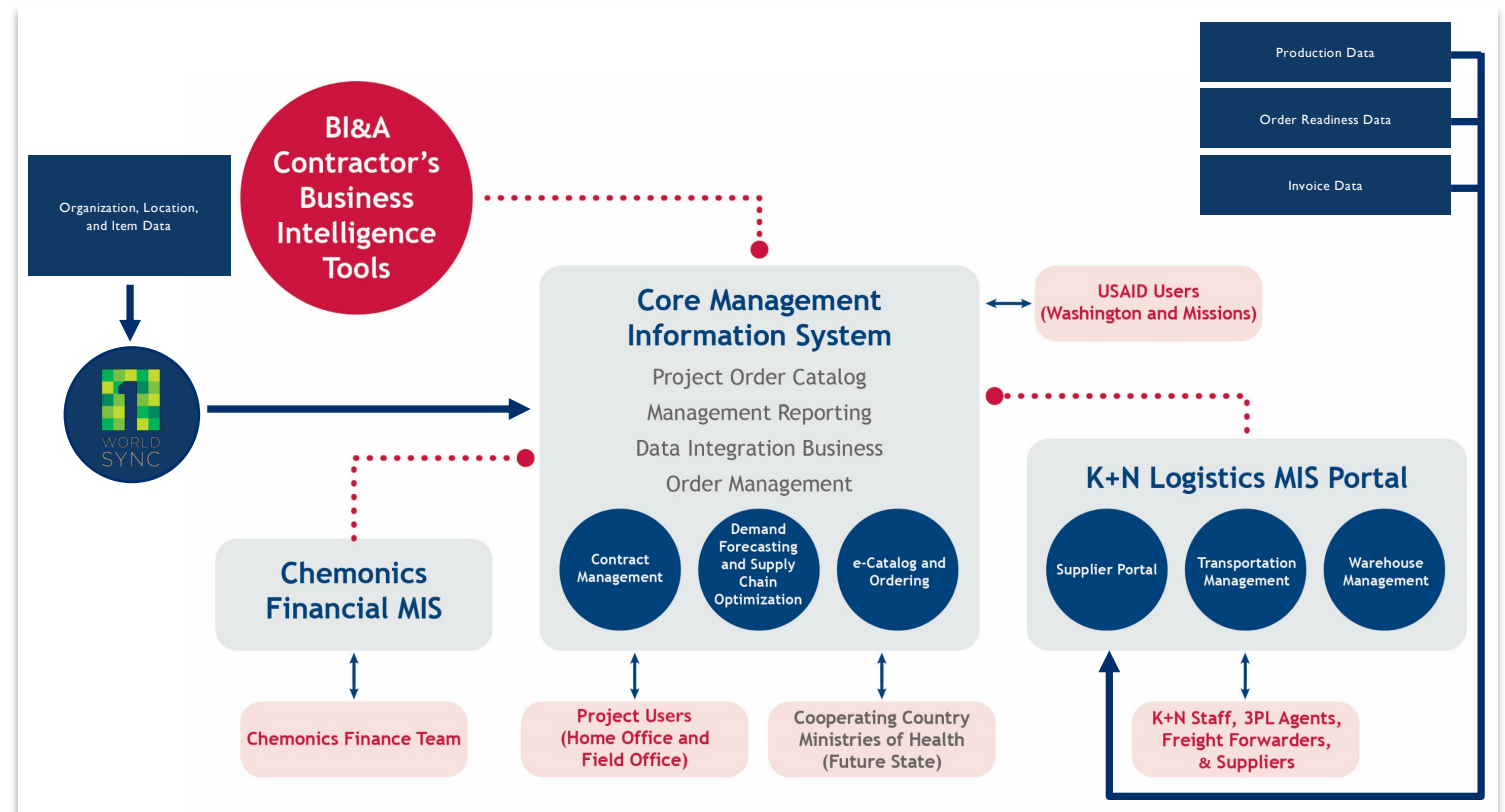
Production Data

Order Readiness Data

Invoice Data

Organization, Location, and Item Data

BI&A Contractor's Business Intelligence Tools

WORLD SYNC

Core Management Information System

Project Order Catalog

Management Reporting

Data Integration Business

Order Management

Contract Management

Demand Forecasting and Supply Chain Optimization

e-Catalog and Ordering

USAID Users (Washington and Missions)

K+N Logistics MIS Portal

Supplier Portal

Transportation Management

Warehouse Management

Chemonics Financial MIS

Chemonics Finance Team

Project Users (Home Office and Field Office)

Cooperating Country Ministries of Health (Future State)

K+N Staff, 3PL Agents, Freight Forwarders, & Suppliers